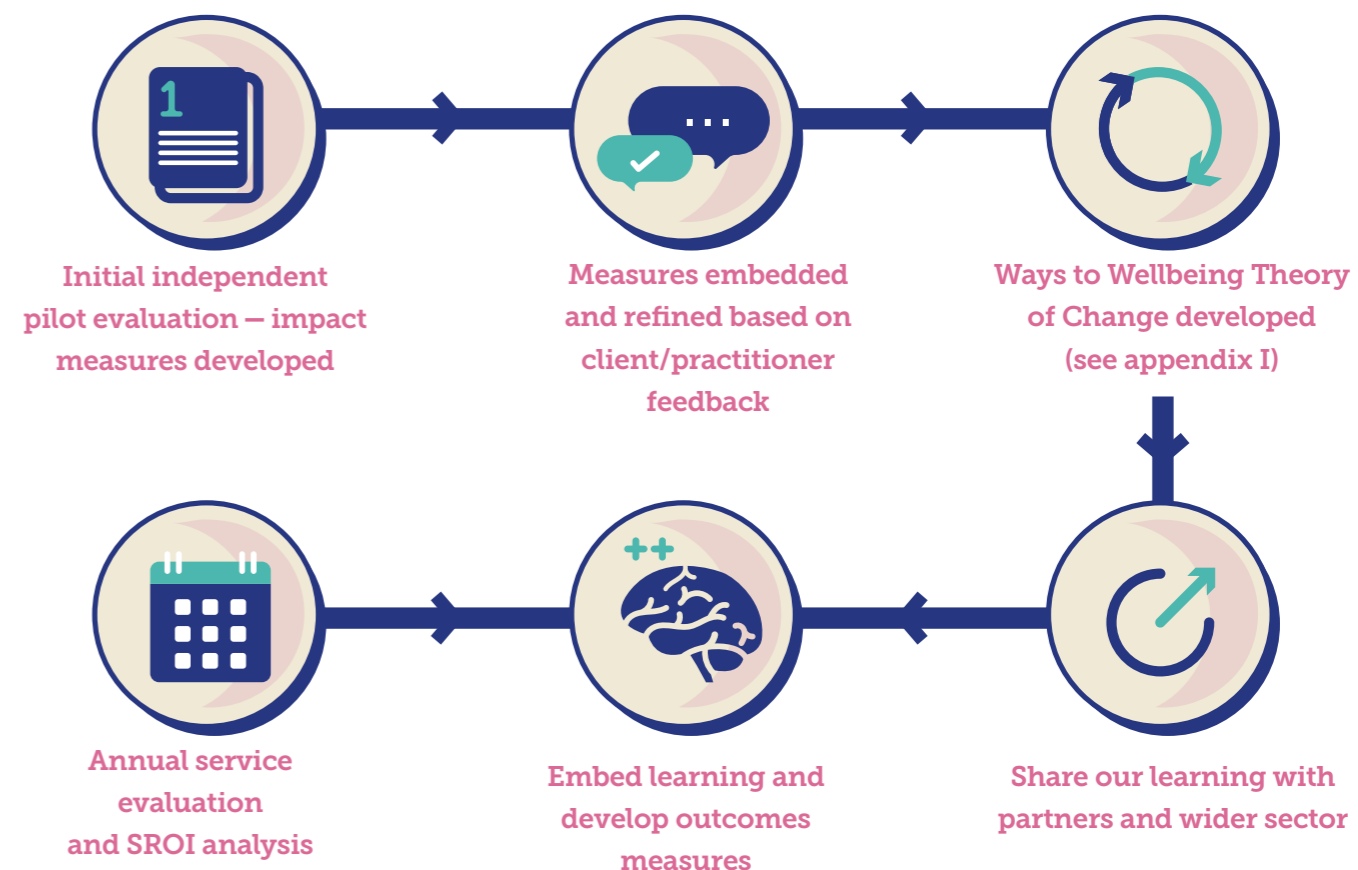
1

Initial independent pilot evaluation – impact measures developed

Measures embedded and refined based on client/practitioner feedback

Ways to Wellbeing Theory of Change developed (see appendix I)

Annual service evaluation and SROI analysis

Embed learning and develop outcomes measures

Share our learning with partners and wider sector